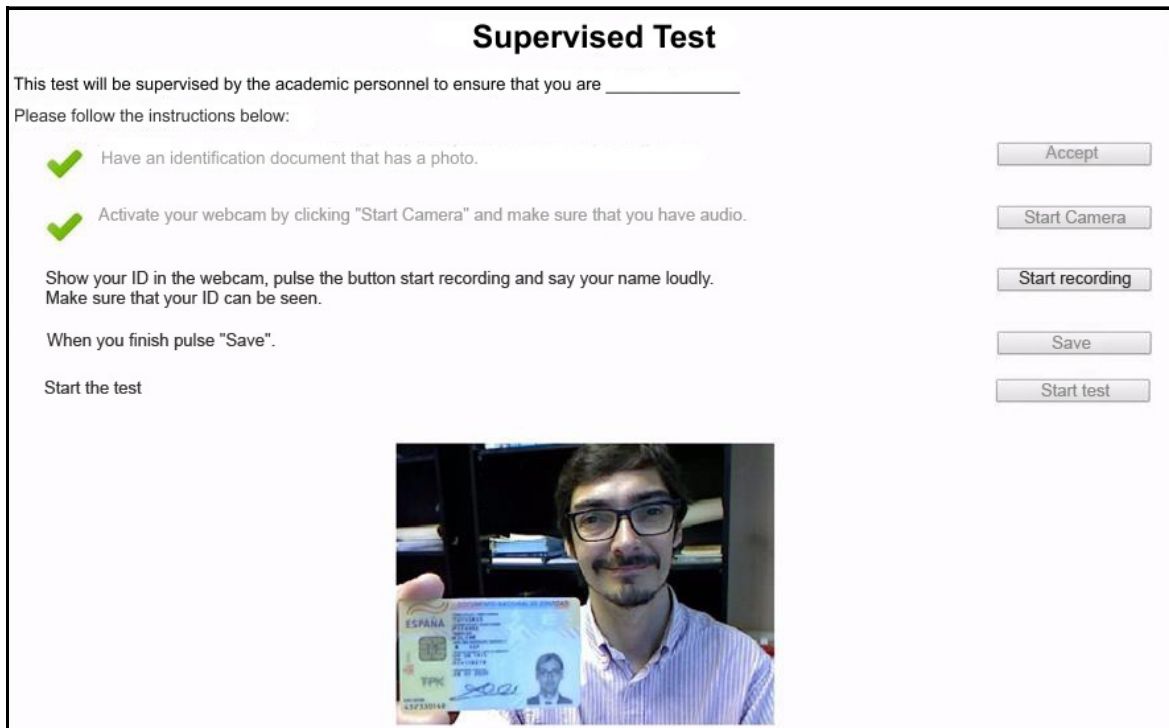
Supervised Test

This test will be supervised by the academic personnel to ensure that you are ______________

Please follow the instructions below:

Have an identification document that has a photo.

Accept

Activate your webcam by clicking "Start Camera" and make sure that you have audio.

Start Camera

Show your ID in the webcam, pulse the button start recording and say your name loudly. Make sure that your ID can be seen.

Start recording

When you finish pulse "Save".

Save

Start the test

Start test

ESPAÑA
DOCUMENTO NACIONAL DE IDENTIDAD
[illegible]